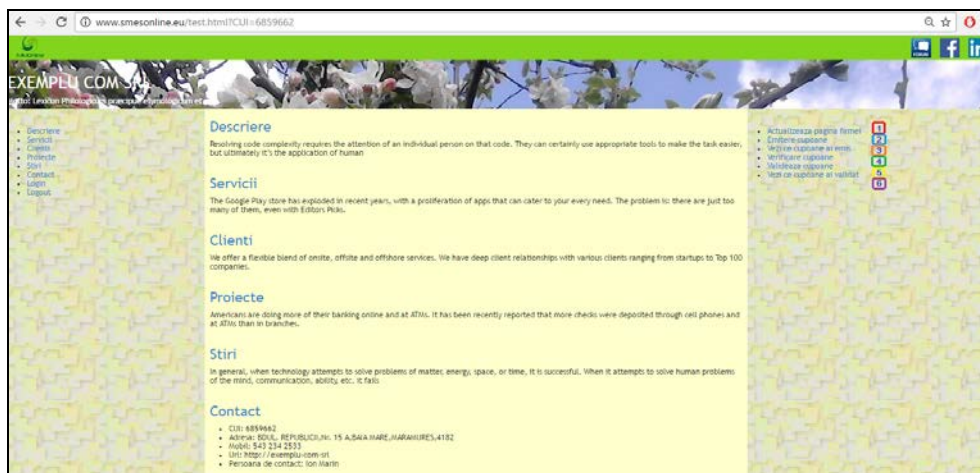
www.smesonline.eu/test.html?CUI=6859662

EXEMPLU COM SRL
Motto: Lexicon Philologicum praecipue etymologicum et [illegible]

- Descriere
- Servicii
- Clienti
- Proiecte
- Stiri
- Contact
- Login
- Logout

Descriere

Resolving code complexity requires the attention of an individual person on that code. They can certainly use appropriate tools to make the task easier, but ultimately it's the application of human

Servicii

The Google Play store has exploded in recent years, with a proliferation of apps that can cater to your every need. The problem is: there are just too many of them, even with Editors Picks.

Clienti

We offer a flexible blend of onsite, offsite and offshore services. We have deep client relationships with various clients ranging from startups to Top 100 companies.

Proiecte

Americans are doing more of their banking online and at ATMs. It has been recently reported that more checks were deposited through cell phones and at ATMs than in branches.

Stiri

In general, when technology attempts to solve problems of matter, energy, space, or time, it is successful. When it attempts to solve human problems of the mind, communication, ability, etc. it fails

Contact

- CUI: 6859662
- Adresa: BDUL. REPUBLICII,Nr. 15 A,BAIA MARE,MARAMURES,4182
- Mobil: 543 234 2533
- Url: http://exemplu-com-srl
- Persoana de contact: Ion Marin

- Actualizeaza pagina firmei 1
- Emitere cupoane 2
- Vezi ce cupoane ai emis 3
- Verificare cupoane 4
- Valideaza cupoane 5
- Vezi ce cupoane ai validat 6